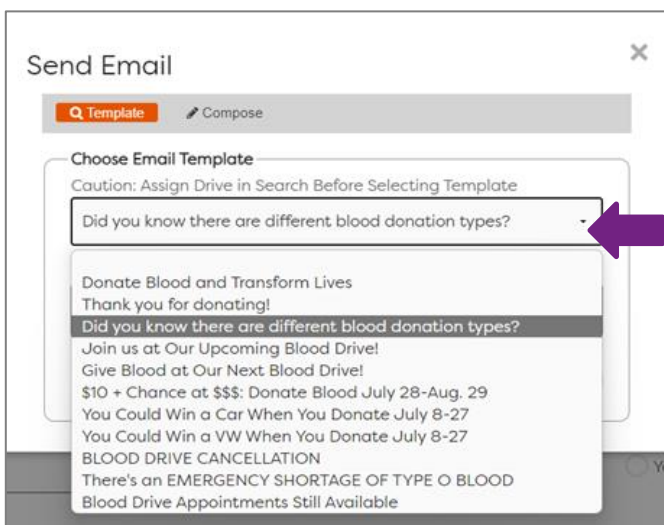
Send Email

×

Template

Compose

Choose Email Template

Caution: Assign Drive in Search Before Selecting Template

Did you know there are different blood donation types?

Donate Blood and Transform Lives
Thank you for donating!
Did you know there are different blood donation types?
Join us at Our Upcoming Blood Drive!
Give Blood at Our Next Blood Drive!
\$10 + Chance at \$\$\$: Donate Blood July 28-Aug. 29
You Could Win a Car When You Donate July 8-27
You Could Win a VW When You Donate July 8-27
BLOOD DRIVE CANCELLATION
There's an EMERGENCY SHORTAGE OF TYPE O BLOOD
Blood Drive Appointments Still Available

Y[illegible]